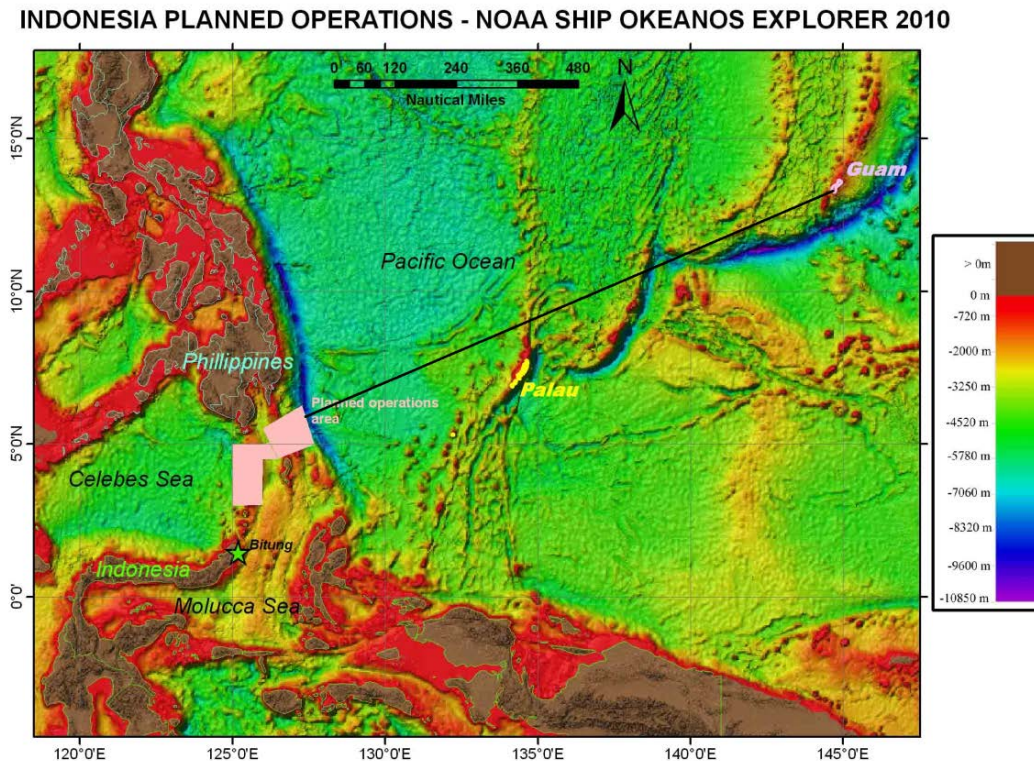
INDONESIA PLANNED OPERATIONS - NOAA SHIP OKEANOS EXPLORER 2010

0 60 120 240 360 480
Nautical Miles

N

15°0'N
10°0'N
5°0'N
0°0'

Guam

Pacific Ocean

Phillippines

Planned operations area

Palau

Celebes Sea

Bitung

Indonesia

Molucca Sea

> 0m
0 m
-720 m
-2000 m
-3250 m
-4520 m
-5780 m
-7060 m
-8320 m
-9600 m
-10850 m

120°0'E 125°0'E 130°0'E 135°0'E 140°0'E 145°0'E